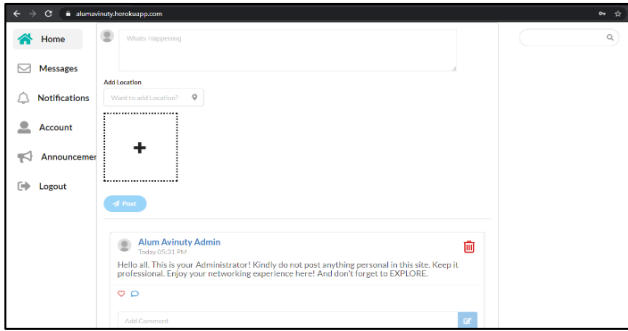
alumavinuty.herokuapp.com

Home
Messages
Notifications
Account
Announcemen
Logout

Whats Happening

Add Location
Want to add Location?

+

Post

Alum Avinuty Admin
Today 05:31 PM
Hello all. This is your Administrator! Kindly do not post anything personal in this site. Keep it professional. Enjoy your networking experience here! And don't forget to EXPLORE.

Add Comment